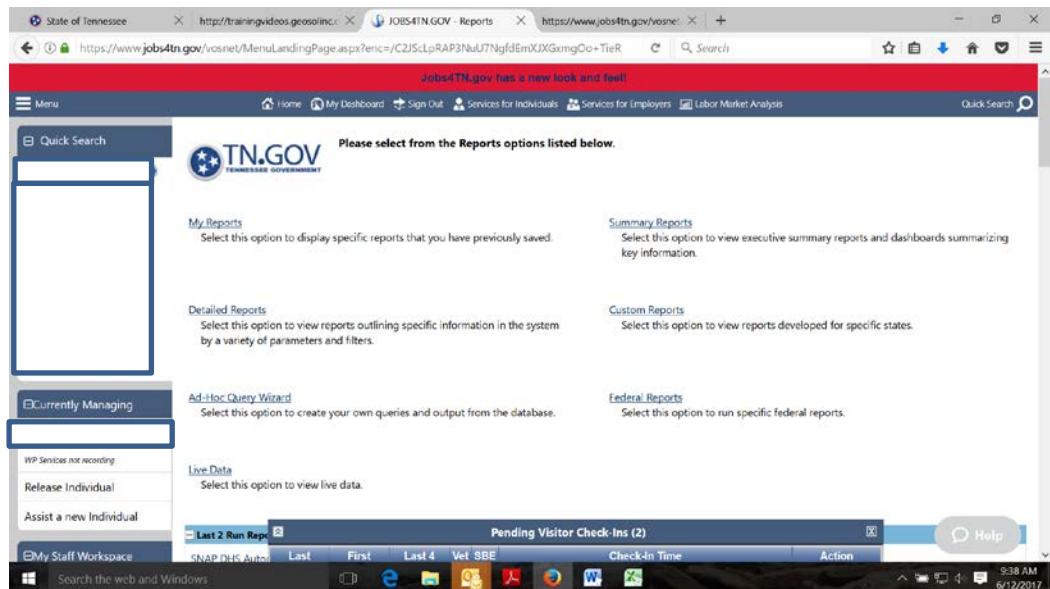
State of Tennessee | http://trainingvideos.geosolinc.c | JOBS4TN.GOV - Reports | https://www.jobs4tn.gov/vosnet

https://www.jobs4tn.gov/vosnet/MenuLandingPage.aspx?enc=/C2JScLpRAP3NuU7NgfdEmXJXGxmgOo+TieR

Search

Jobs4TN.gov has a new look and feel!

Menu

Home | My Dashboard | Sign Out | Services for Individuals | Services for Employers | Labor Market Analysis

Quick Search

Quick Search

TN.GOV
TENNESSEE GOVERNMENT

Please select from the Reports options listed below.

My Reports
Select this option to display specific reports that you have previously saved.

Summary Reports
Select this option to view executive summary reports and dashboards summarizing key information.

Detailed Reports
Select this option to view reports outlining specific information in the system by a variety of parameters and filters.

Custom Reports
Select this option to view reports developed for specific states.

Ad-Hoc Query Wizard
Select this option to create your own queries and output from the database.

Federal Reports
Select this option to run specific federal reports.

Live Data
Select this option to view live data.

Currently Managing

WP Services not recording

Release Individual

Assist a new Individual

My Staff Workspace

Last 2 Run Repo

SNAP DHS Auto

Pending Visitor Check-Ins (2)

| Last | First | Last 4 | Vet | SBE | Check-In Time | Action |
|---|---|---|---|---|---|---|

Help

Search the web and Windows

9:38 AM
6/12/2017